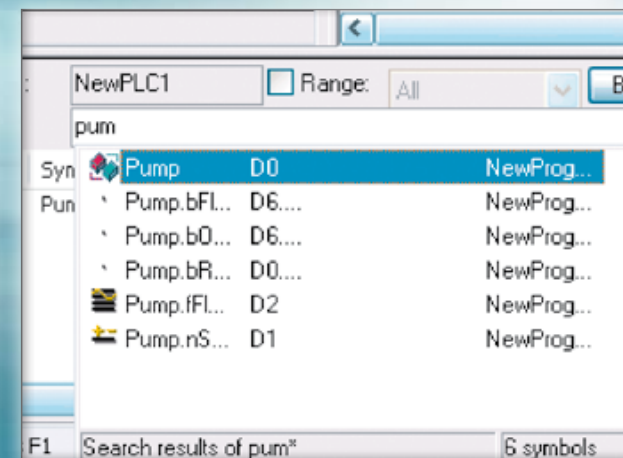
:
NewPLC1
Range:
All
B
pum
Syn
Pun
Pump D0 NewProg...
Pump.bFl... D6.... NewProg...
Pump.b0... D6.... NewProg...
Pump.bR... D0.... NewProg...
Pump.fFl... D2 NewProg...
Pump.nS... D1 NewProg...
F1
Search results of pum*
6 symbols